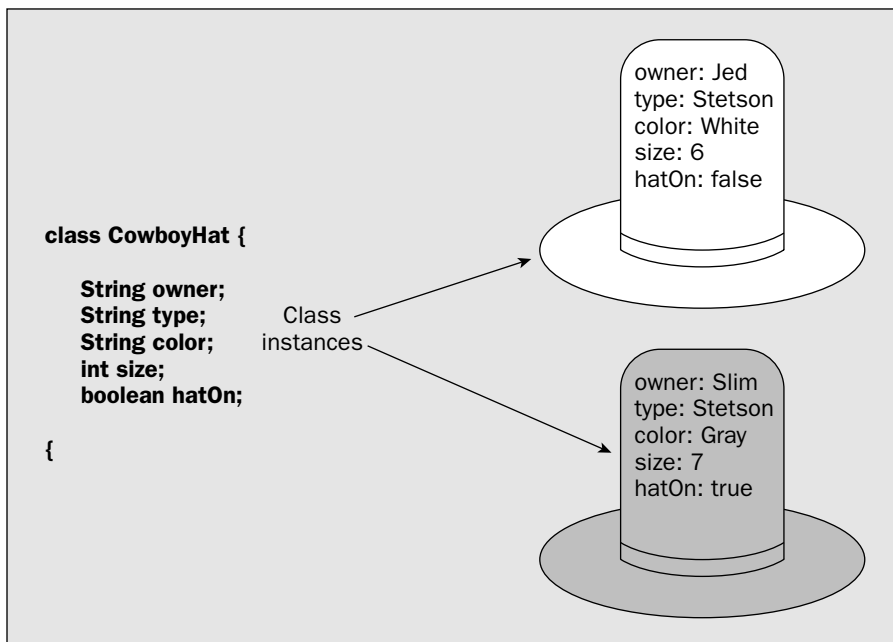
class CowboyHat {

String owner;
String type;
String color;
int size;
boolean hatOn;

{

Class instances

owner: Jed
type: Stetson
color: White
size: 6
hatOn: false

owner: Slim
type: Stetson
color: Gray
size: 7
hatOn: true